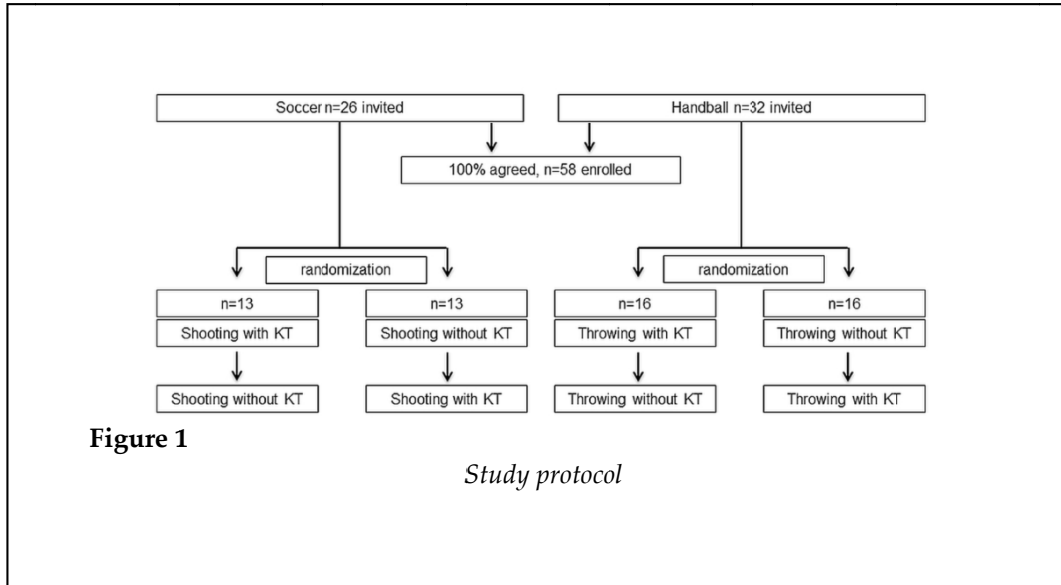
Soccer n=26 invited

Handball n=32 invited

100% agreed, n=58 enrolled

randomization

randomization

n=13

Shooting with KT

Shooting without KT

n=13

Shooting without KT

Shooting with KT

n=16

Throwing with KT

Throwing without KT

n=16

Throwing without KT

Throwing with KT

**Figure 1**

*Study protocol*